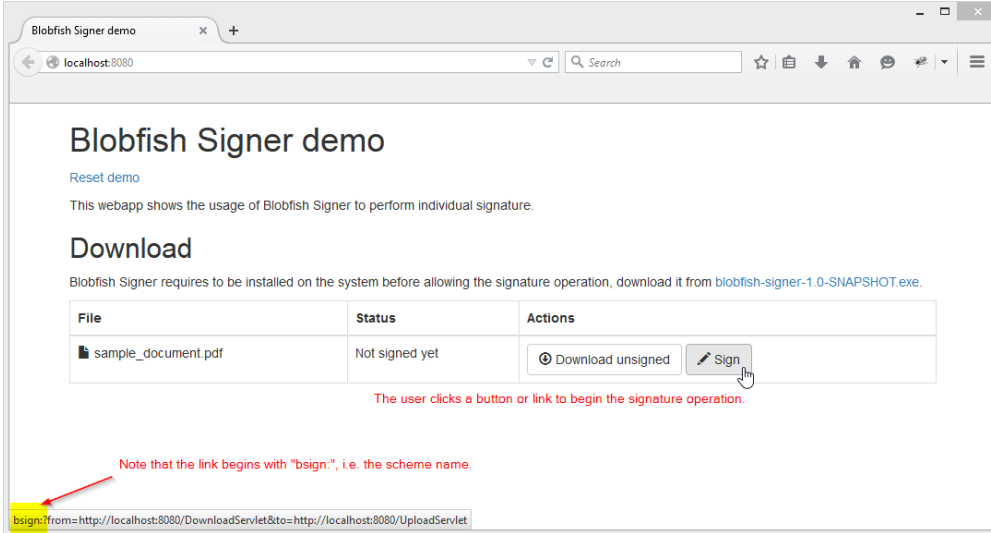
Blobfish Signer demo ×
+

localhost:8080

Search

Blobfish Signer demo

Reset demo

This webapp shows the usage of Blobfish Signer to perform individual signature.

Download

Blobfish Signer requires to be installed on the system before allowing the signature operation, download it from blobfish-signer-1.0-SNAPSHOT.exe.

| File | Status | Actions |
|---|---|---|
| sample_document.pdf | Not signed yet | Download unsigned Sign |

The user clicks a button or link to begin the signature operation.

Note that the link begins with "bsign:", i.e. the scheme name.

bsign:?from=http://localhost:8080/DownloadServlet&to=http://localhost:8080/UploadServlet